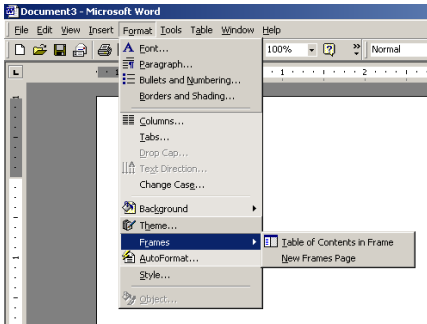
Document3 - Microsoft Word

File Edit View Insert Format Tools Table Window Help

100% Normal

Font...
Paragraph...
Bullets and Numbering...
Borders and Shading...
Columns...
Tabs...
Drop Cap...
Text Direction...
Change Case...
Background
Theme...
Frames
AutoFormat...
Style...
Object...

Table of Contents in Frame
New Frames Page